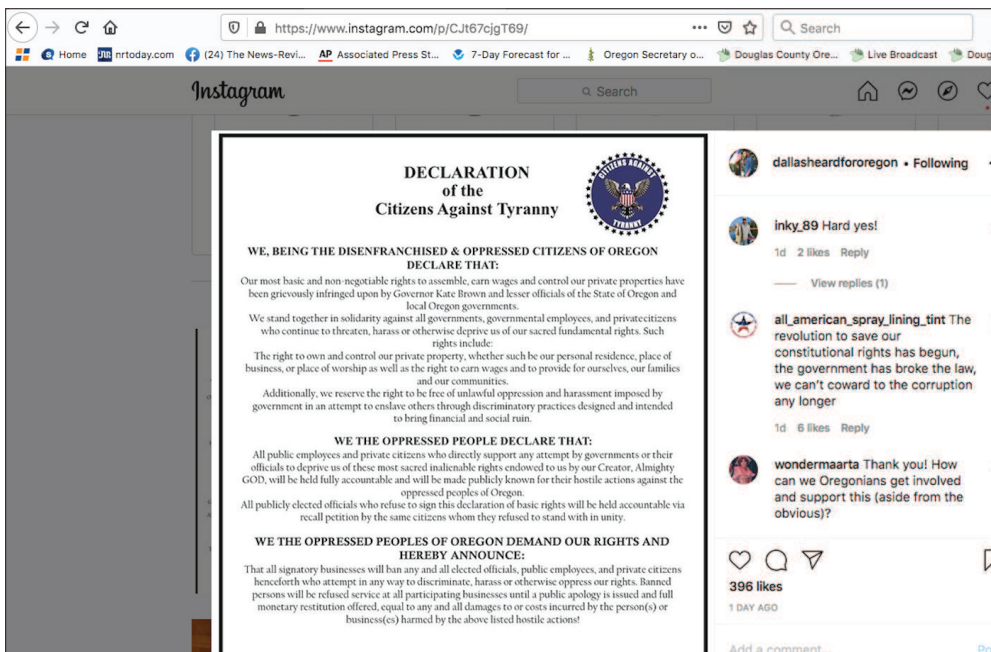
https://www.instagram.com/p/CJt67cjgT69/

Search

Home nrtoday.com (24) The News-Revi... AP Associated Press St... 7-Day Forecast for ... Oregon Secretary o... Douglas County Ore... Live Broadcast Doug

Instagram

Search

DECLARATION of the Citizens Against Tyranny

CITIZENS AGAINST TYRANNY

WE, BEING THE DISENFRANCHISED & OPPRESSED CITIZENS OF OREGON DECLARE THAT:

Our most basic and non-negotiable rights to assemble, earn wages and control our private properties have been grievously infringed upon by Governor Kate Brown and lesser officials of the State of Oregon and local Oregon governments.

We stand together in solidarity against all governments, governmental employees, and privatecitizens who continue to threaten, harass or otherwise deprive us of our sacred fundamental rights. Such rights include:

The right to own and control our private property, whether such be our personal residence, place of business, or place of worship as well as the right to earn wages and to provide for ourselves, our families and our communities.

Additionally, we reserve the right to be free of unlawful oppression and harassment imposed by government in an attempt to enslave others through discriminatory practices designed and intended to bring financial and social ruin.

WE THE OPPRESSED PEOPLE DECLARE THAT:

All public employees and private citizens who directly support any attempt by governments or their officials to deprive us of these most sacred inalienable rights endowed to us by our Creator, Almighty GOD, will be held fully accountable and will be made publicly known for their hostile actions against the oppressed peoples of Oregon.

All publicly elected officials who refuse to sign this declaration of basic rights will be held accountable via recall petition by the same citizens whom they refused to stand with in unity.

WE THE OPPRESSED PEOPLES OF OREGON DEMAND OUR RIGHTS AND HEREBY ANNOUNCE:

That all signatory businesses will ban any and all elected officials, public employees, and private citizens henceforth who attempt in any way to discriminate, harass or otherwise oppress our rights. Banned persons will be refused service at all participating businesses until a public apology is issued and full monetary restitution offered, equal to any and all damages to or costs incurred by the person(s) or business(es) harmed by the above listed hostile actions!

dallasheardfororegon • Following

inky_89 Hard yes!
1d 2 likes Reply

View replies (1)

all_american_spray_lining_tint The revolution to save our constitutional rights has begun, the government has broke the law, we can't coward to the corruption any longer
1d 6 likes Reply

wondermaarta Thank you! How can we Oregonians get involved and support this (aside from the obvious)?

396 likes
1 DAY AGO

Add a comment...